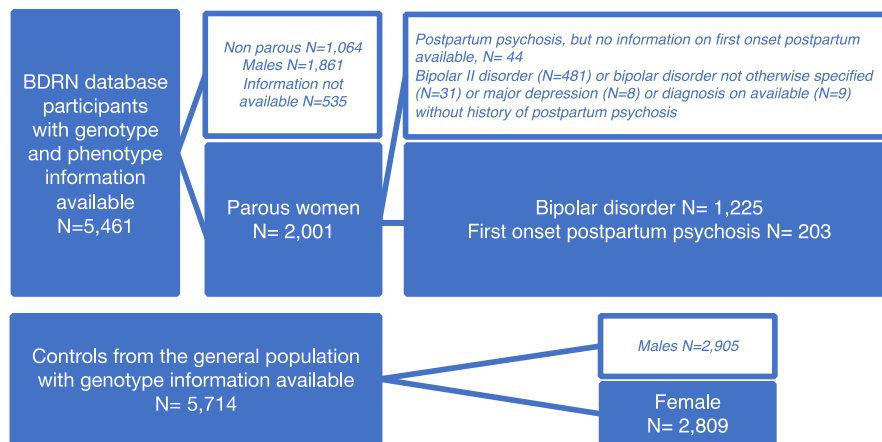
BDRN database participants with genotype and phenotype information available N=5,461

Non parous N=1,064
Males N=1,861
Information not available N=535

Parous women N= 2,001

Postpartum psychosis, but no information on first onset postpartum available, N= 44
Bipolar II disorder (N=481) or bipolar disorder not otherwise specified (N=31) or major depression (N=8) or diagnosis on available (N=9) without history of postpartum psychosis

Bipolar disorder N= 1,225
First onset postpartum psychosis N= 203

Controls from the general population with genotype information available N= 5,714

Males N=2,905

Female N= 2,809